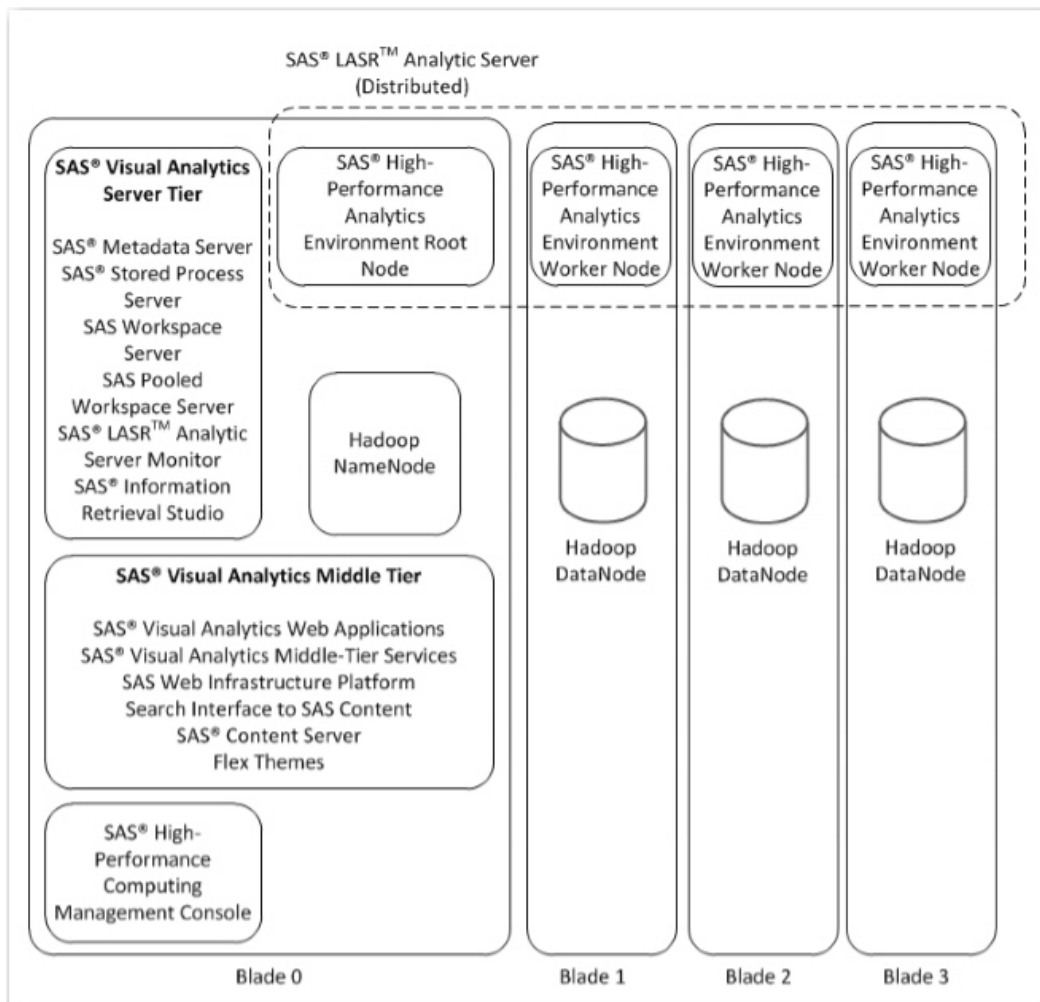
SAS® LASR$^{TM}$ Analytic Server (Distributed)

SAS® Visual Analytics Server Tier

SAS® Metadata Server
SAS® Stored Process Server
SAS Workspace Server
SAS Pooled Workspace Server
SAS® LASR$^{TM}$ Analytic Server Monitor
SAS® Information Retrieval Studio

SAS® High-Performance Analytics Environment Root Node

Hadoop NameNode

SAS® High-Performance Analytics Environment Worker Node

Hadoop DataNode

SAS® High-Performance Analytics Environment Worker Node

Hadoop DataNode

SAS® High-Performance Analytics Environment Worker Node

Hadoop DataNode

SAS® Visual Analytics Middle Tier

SAS® Visual Analytics Web Applications
SAS® Visual Analytics Middle-Tier Services
SAS Web Infrastructure Platform
Search Interface to SAS Content
SAS® Content Server
Flex Themes

SAS® High-Performance Computing Management Console

Blade 0

Blade 1

Blade 2

Blade 3